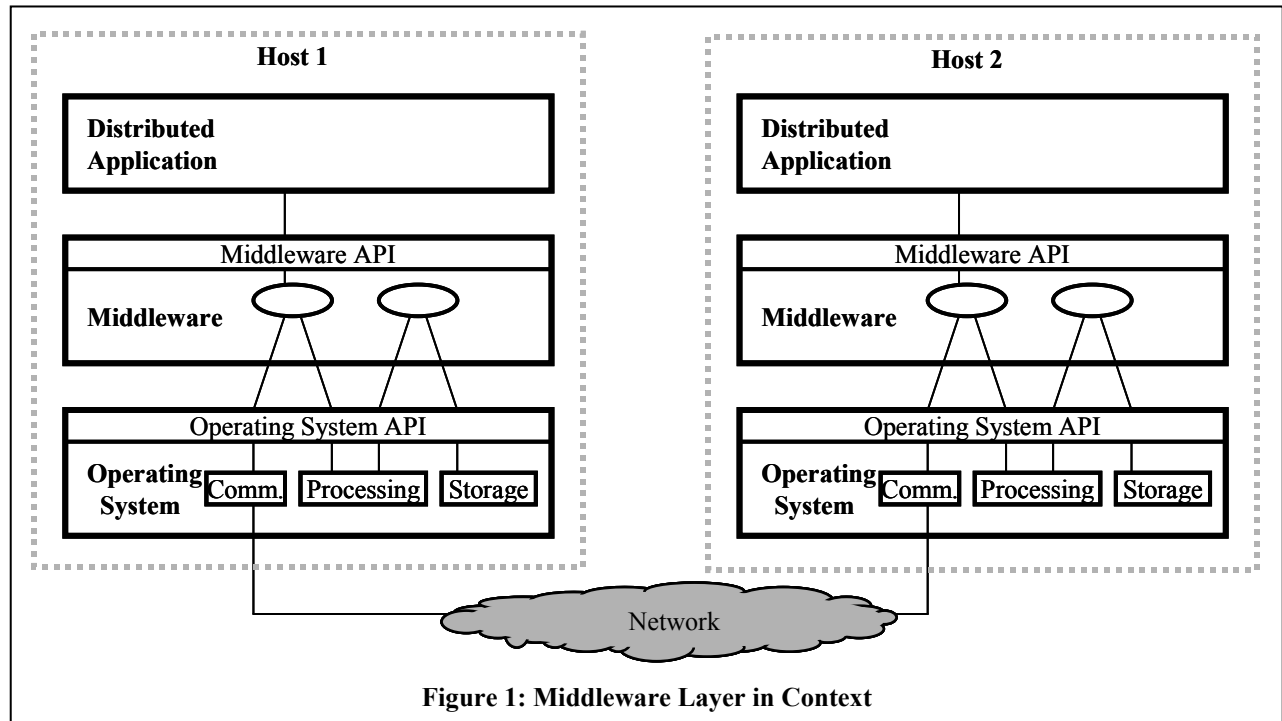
Host 1

Distributed Application

Middleware API

Middleware

Operating System API

Operating System

Comm.

Processing

Storage

Host 2

Distributed Application

Middleware API

Middleware

Operating System API

Operating System

Comm.

Processing

Storage

Network

Figure 1: Middleware Layer in Context